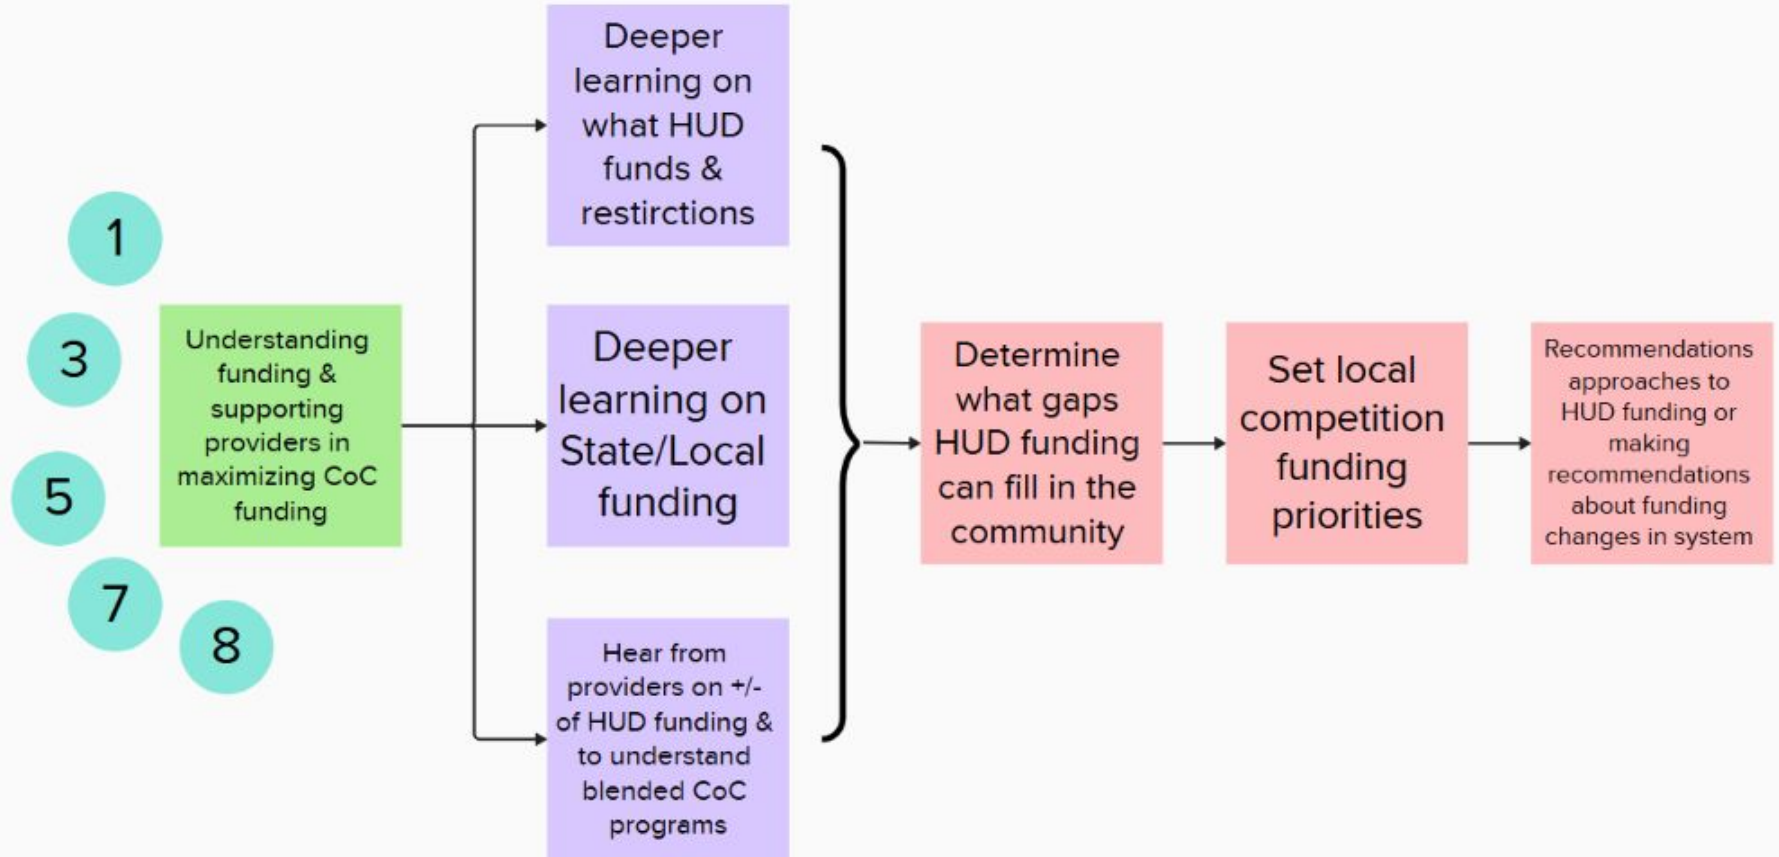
1

3

5

7

8

Understanding funding & supporting providers in maximizing CoC funding

Deeper learning on what HUD funds & restirctions

Deeper learning on State/Local funding

Hear from providers on +/- of HUD funding & to understand blended CoC programs

Determine what gaps HUD funding can fill in the community

Set local competition funding priorities

Recommendations approaches to HUD funding or making recommendations about funding changes in system